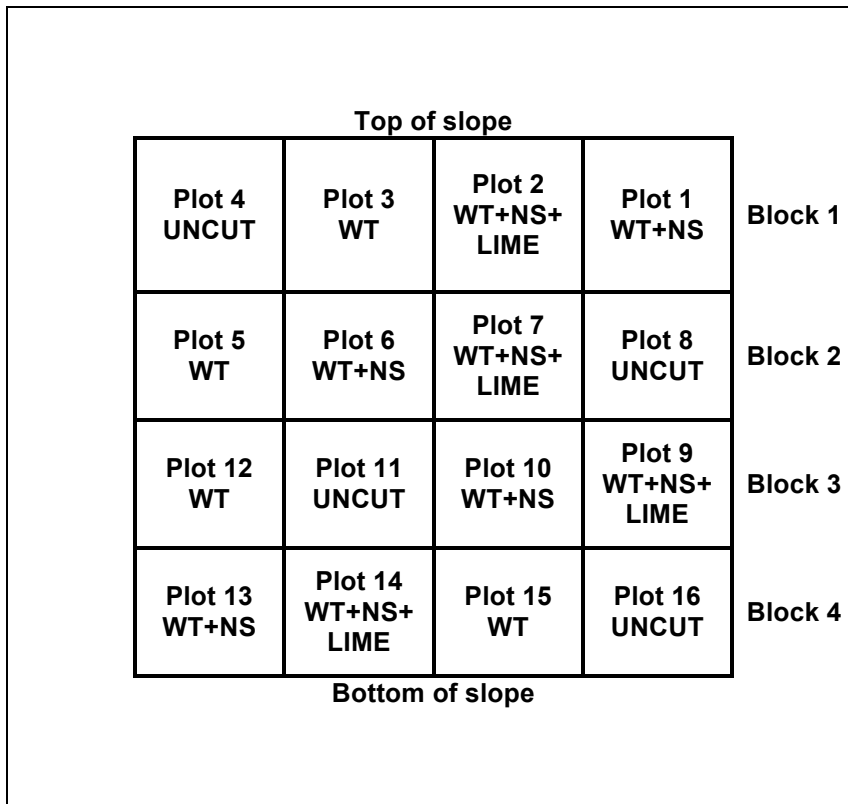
Top of slope

| | | | | |
|---|---|---|---|---|
| Plot 4 UNCUT | Plot 3 WT | Plot 2 WT+NS+ LIME | Plot 1 WT+NS | Block 1 |
| Plot 5 WT | Plot 6 WT+NS | Plot 7 WT+NS+ LIME | Plot 8 UNCUT | Block 2 |
| Plot 12 WT | Plot 11 UNCUT | Plot 10 WT+NS | Plot 9 WT+NS+ LIME | Block 3 |
| Plot 13 WT+NS | Plot 14 WT+NS+ LIME | Plot 15 WT | Plot 16 UNCUT | Block 4 |

Bottom of slope